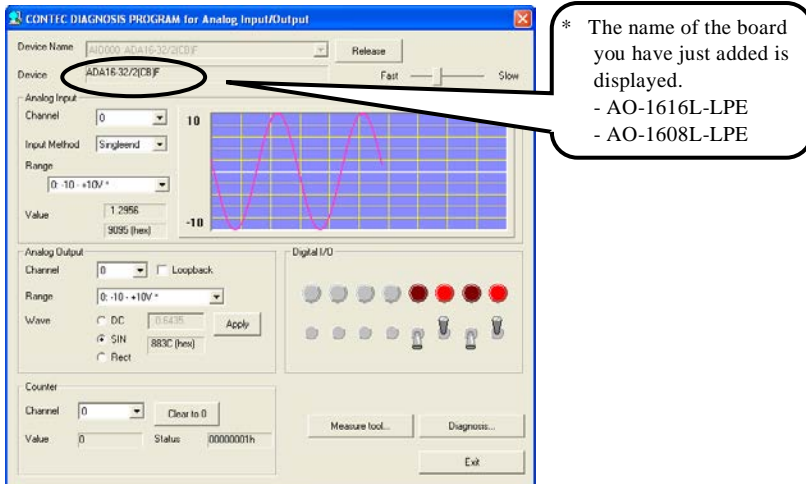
CONTEC DIAGNOSIS PROGRAM for Analog Input/Output

Device Name AIO000 ADA16-32/2(CB)F
Release
Device ADA16-32/2(CB)F
Fast Slow

Analog Input
Channel 0
Input Method Singleend
Range
0: -10 - +10V *
Value 1.2956
9095 (hex)
10
-10

Analog Output
Channel 0
Loopback
Range 0: -10 - +10V *
Wave
DC 0.6435
Apply
SIN 883C (hex)
Rect

Digital I/O

Counter
Channel 0
Clear to 0
Value 0
Status 00000001h

Measure tool...
Diagnosis...
Exit

* The name of the board you have just added is displayed.
- AO-1616L-LPE
- AO-1608L-LPE